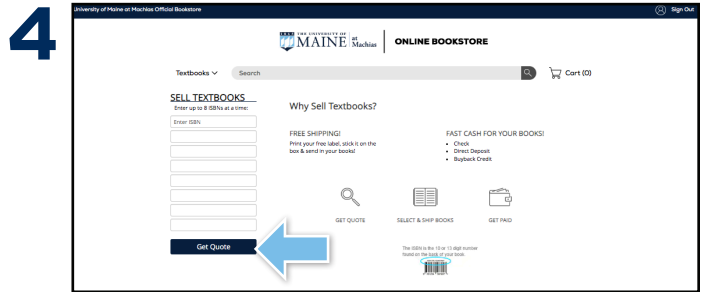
4

University of Maine at Machias Official Bookstore

Sign Out

THE UNIVERSITY OF MAINE at Machias

ONLINE BOOKSTORE

Textbooks

Search

Cart (0)

SELL TEXTBOOKS

Enter up to 8 ISBNs at a time:

Enter ISBN

Get Quote

Why Sell Textbooks?

FREE SHIPPING!

Print your free label, stick it on the box & send in your books!

FAST CASH FOR YOUR BOOKS!

- Check
- Direct Deposit
- Buyback Credit

GET QUOTE

SELECT & SHIP BOOKS

GET PAID

The ISBN is the 10 or 13 digit number found on the back of your book.

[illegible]